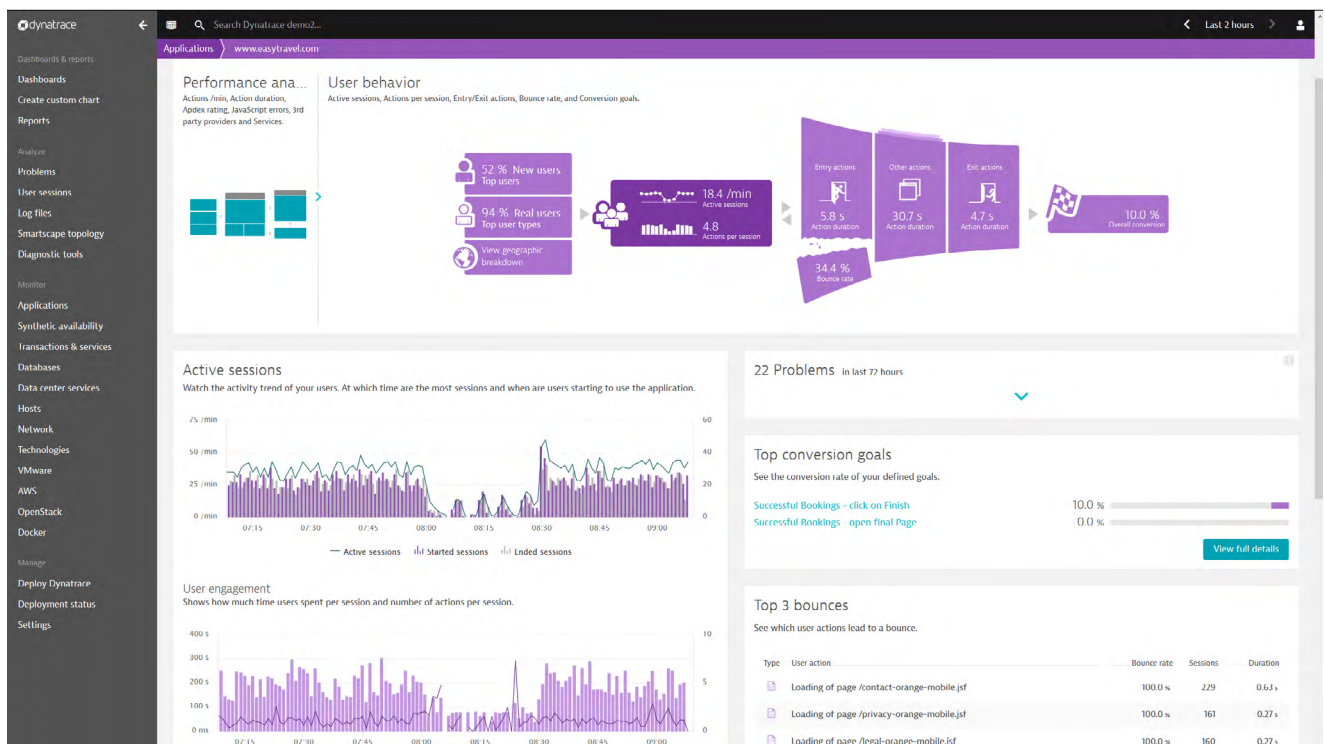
dynatrace

Search Dynatrace demo2...

Last 2 hours

Dashboards & reports
Dashboards
Create custom chart
Reports

Analyze
Problems
User sessions
Log files
Smartscape topology
Diagnostic tools

Monitor
Applications
Synthetic availability
Transactions & services
Databases
Data center services
Hosts
Network
Technologies
VMware
AWS
OpenStack
Docker

Manage
Deploy Dynatrace
Deployment status
Settings

Applications www.easytravel.com

Performance ana...
Actions /min, Action duration, Apdex rating, JavaScript errors, 3rd party providers and Services.

User behavior
Active sessions, Actions per session, Entry/Exit actions, Bounce rate, and Conversion goals.

52 % New users
Top users

94 % Real users
Top user types

View geographic breakdown

18.4 /min
Active sessions

4.8
Actions per session

Entry actions
5.8 s
Action duration

Other actions
30.7 s
Action duration

Exit actions
4.7 s
Action duration

10.0 %
Overall conversion

34.4 %
Bounce rate

Active sessions
Watch the activity trend of your users. At which time are the most sessions and when are users starting to use the application.

75 /min
50 /min
25 /min
0 /min
60
40
20
0
07:15 07:30 07:45 08:00 08:15 08:30 08:45 09:00

Active sessions Started sessions Ended sessions

User engagement
Shows how much time users spent per session and number of actions per session.

400 s
300 s
200 s
100 s
0 ms
10
5
0
07:15 07:30 07:45 08:00 08:15 08:30 08:45 09:00

22 Problems in last 72 hours

Top conversion goals
See the conversion rate of your defined goals.

Successful Bookings - click on Finish 10.0 %
Successful Bookings - open final Page 0.0 %

View full details

Top 3 bounces
See which user actions lead to a bounce.

| Type | User action | Bounce rate | Sessions | Duration |
|---|---|---|---|---|
| | Loading of page /contact-orange-mobile.jsf | 100.0 % | 229 | 0.63 s |
| | Loading of page /privacy-orange-mobile.jsf | 100.0 % | 161 | 0.27 s |
| | Loading of page /legal-orange-mobile.jsf | 100.0 % | 160 | 0.27 s |